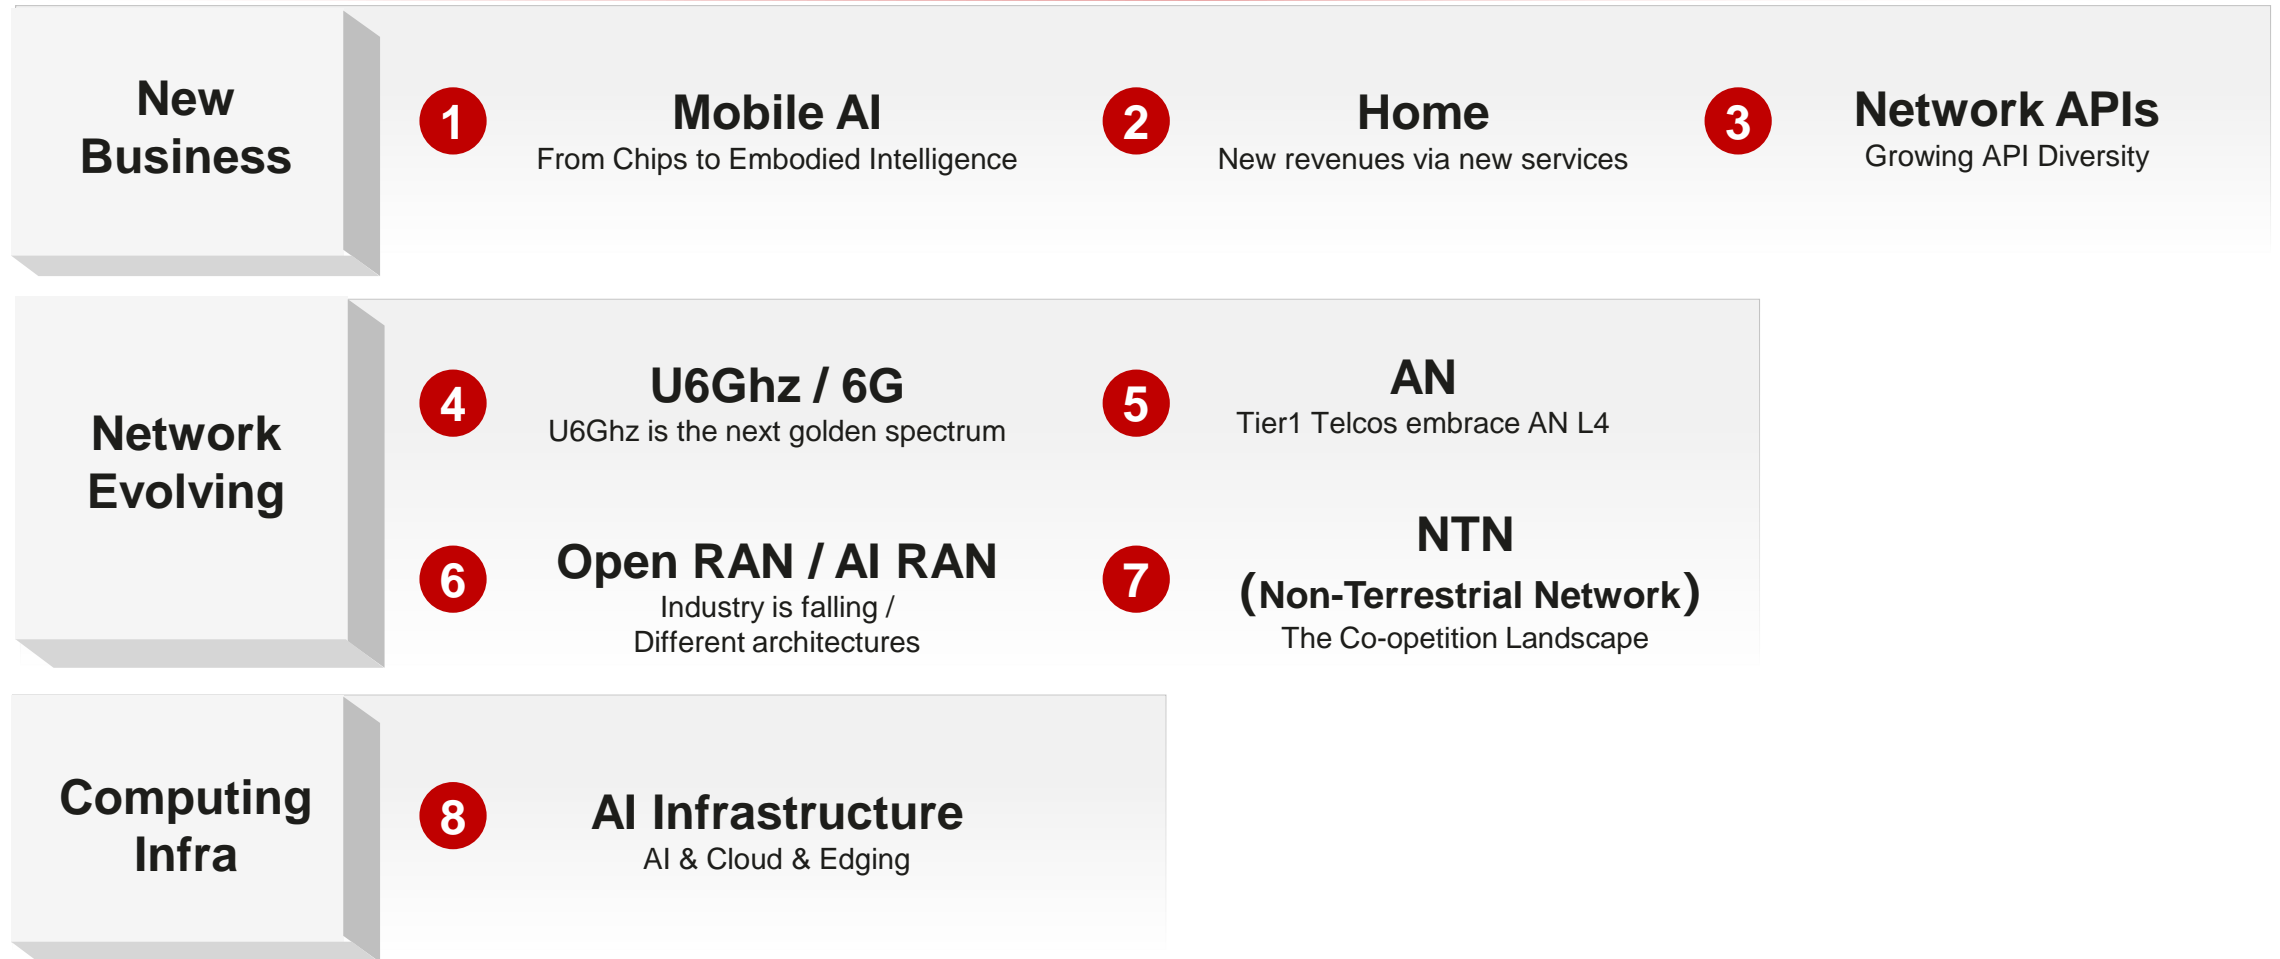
New Business

1 Mobile AI
From Chips to Embodied Intelligence

2 Home
New revenues via new services

3 Network APIs
Growing API Diversity

Network Evolving

4 U6Ghz / 6G
U6Ghz is the next golden spectrum

5 AN
Tier1 Telcos embrace AN L4

6 Open RAN / AI RAN
Industry is falling / Different architectures

7 NTN
(Non-Terrestrial Network)
The Co-opetition Landscape

Computing Infra

8 AI Infrastructure
AI & Cloud & Edging